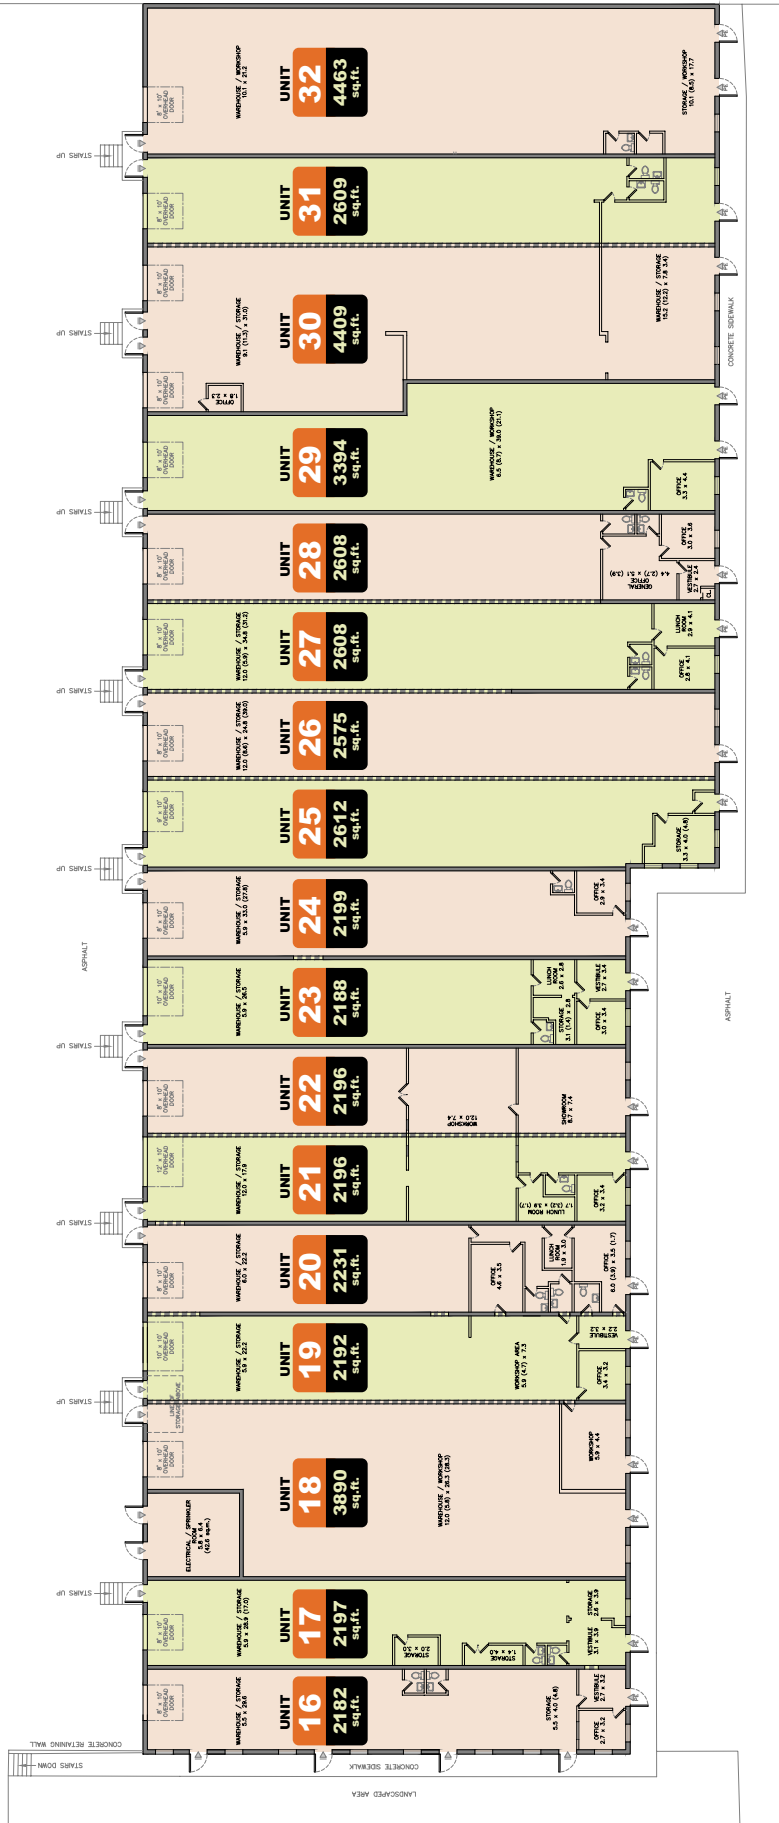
UNIT 32
4463 sq.ft.
WAREHOUSE / WORKSHOP 10.1 x 21.2
STORAGE / WORKSHOP 10.1 (8.5) x 17.7
8' x 10' OVERHEAD DOOR
STAIRS UP

UNIT 31
2609 sq.ft.
8' x 10' OVERHEAD DOOR

UNIT 30
4409 sq.ft.
WAREHOUSE / STORAGE 9.1 (11.3) x 31.0
WAREHOUSE / STORAGE 15.2 (12.2) x 7.8 3.4)
OFFICE 1.9 x 2.5
8' x 10' OVERHEAD DOOR
STAIRS UP
CONCRETE SIDEWALK

UNIT 29
3394 sq.ft.
WAREHOUSE / WORKSHOP 6.5 (8.7) x 30.0 (31.1)
OFFICE 3.3 x 4.4
8' x 10' OVERHEAD DOOR
STAIRS UP

UNIT 28
2608 sq.ft.
OFFICE 3.0 x 3.6
GENERAL OFFICE 4.4 (2.7) x 5.1 (3.9)
VESTIBULE 2.7 x 2.4
8' x 10' OVERHEAD DOOR

UNIT 27
2608 sq.ft.
WAREHOUSE / STORAGE 12.0 (5.9) x 34.8 (31.2)
LUNCH ROOM 2.9 x 4.1
OFFICE 2.8 x 4.1
8' x 10' OVERHEAD DOOR
STAIRS UP

UNIT 26
2575 sq.ft.
WAREHOUSE / STORAGE 12.0 (8.6) x 24.8 (39.0)
8' x 10' OVERHEAD DOOR

UNIT 25
2612 sq.ft.
STORAGE 3.3 x 4.0 (4.8)
8' x 10' OVERHEAD DOOR
STAIRS UP

UNIT 24
2199 sq.ft.
WAREHOUSE / STORAGE 5.9 x 33.0 (27.8)
OFFICE 2.9 x 3.4
8' x 10' OVERHEAD DOOR
ASPHALT

UNIT 23
2188 sq.ft.
WAREHOUSE / STORAGE 5.9 x 26.5
LUNCH ROOM 2.6 x 2.8
STORAGE 3.1 (1.4) x 2.8
VESTIBULE 2.7 x 3.4
OFFICE 3.0 x 3.4
10' x 10' OVERHEAD DOOR
STAIRS UP
ASPHALT

UNIT 22
2196 sq.ft.
WORKSHOP 12.0 x 7.4
SHOWROOM 8.7 x 7.4
8' x 10' OVERHEAD DOOR

UNIT 21
2196 sq.ft.
WAREHOUSE / STORAGE 12.0 x 17.8
LUNCH ROOM 1.7 (3.2) x 3.8 (1.7)
OFFICE 3.2 x 3.4
12' x 10' OVERHEAD DOOR
STAIRS UP

UNIT 20
2231 sq.ft.
WAREHOUSE / STORAGE 6.0 x 22.2
OFFICE 4.6 x 3.5
LUNCH ROOM 1.9 x 3.0
OFFICE 6.0 (3.9) x 3.5 (1.7)
8' x 10' OVERHEAD DOOR

UNIT 19
2192 sq.ft.
WAREHOUSE / STORAGE 5.9 x 22.2
WORKSHOP AREA 5.9 (4.7) x 7.3
VESTIBULE 2.2 x 3.2
OFFICE 3.4 x 3.2
8' x 10' OVERHEAD DOOR
STAIRS UP
LINE STORAGE ABOVE

UNIT 18
3890 sq.ft.
WAREHOUSE / WORKSHOP 12.0 (5.8) x 26.3 (28.5)
WORKSHOP 5.9 x 4.4
ELECTRICAL / SPRINKLER ROOM 5.8 x 6.4 (42.0 sq.m.)
8' x 10' OVERHEAD DOOR
STAIRS UP

UNIT 17
2197 sq.ft.
WAREHOUSE / STORAGE 5.9 x 28.9 (17.0)
STORAGE 2.0 x 3.0
STORAGE 1.4 x 4.0
VESTIBULE 3.1 x 3.9
STORAGE 2.8 x 3.9
8' x 10' OVERHEAD DOOR

UNIT 16
2182 sq.ft.
WAREHOUSE / STORAGE 5.5 x 28.6
STORAGE 5.5 x 4.0 (4.8)
VESTIBULE 2.7 x 3.2
OFFICE 2.7 x 3.2
8' x 10' OVERHEAD DOOR
CONCRETE RETAINING WALL
STAIRS DOWN
CONCRETE SIDEWALK
LANDSCAPED AREA